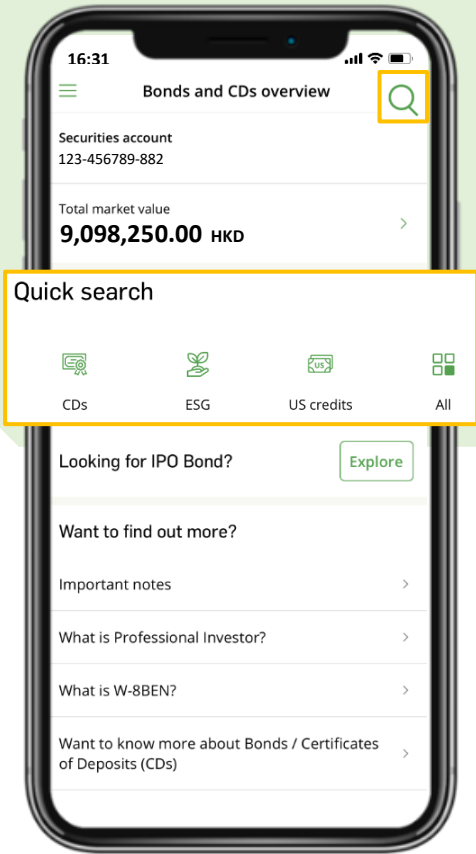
16:31

Bonds and CDs overview

Securities account
123-456789-882

Total market value
9,098,250.00 HKD

Quick search

CDs
ESG
US
US credits
All

Looking for IPO Bond?
Explore

Want to find out more?

Important notes

What is Professional Investor?

What is W-8BEN?

Want to know more about Bonds / Certificates of Deposits (CDs)